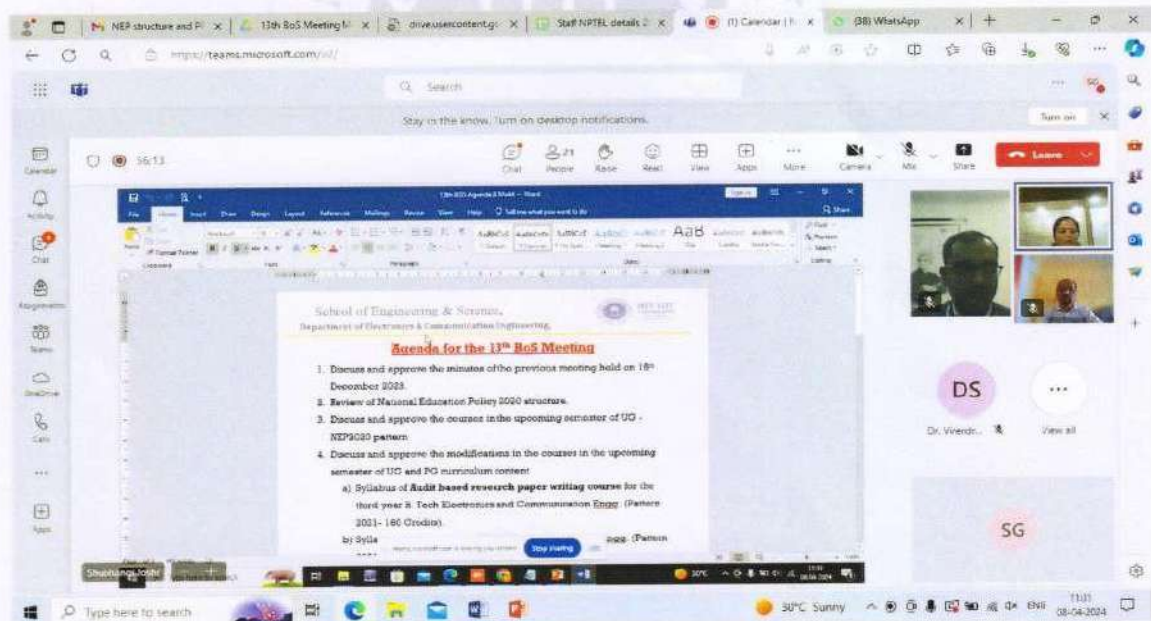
NEP structure and Pl | 13th BoS Meeting M | driveusercontent.go | Staff NPTEL details | (1) Calendar | (38) WhatsApp

https://teams.microsoft.com/

Search

Stay in the know. Turn on desktop notifications. Turn on

56:13

Chat People Raise React View Apps More Camera Mic Share Leave

13th BOS Agenda & Mobil - Word

School of Engineering & Science,
Department of Electronics & Communication Engineering,

Agenda for the 13$^{th}$ BoS Meeting

1. Discuss and approve the minutes of the previous meeting held on 18$^{th}$ December 2023.
2. Review of National Education Policy 2020 structure.
3. Discuss and approve the courses in the upcoming semester of UG - NEP2020 pattern.
4. Discuss and approve the modifications in the courses in the upcoming semester of UG and PG curriculum content
a) Syllabus of Audit based research paper writing course for the third year B. Tech Electronics and Communication Engg. (Pattern 2021- 160 Credits).
b) Sylla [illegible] Engg. (Pattern

Stop sharing

Shubhangi Joshi

DS
Dr. Virendr...
View all

SG

Type here to search

30°C Sunny ENG 11:31 08-04-2024